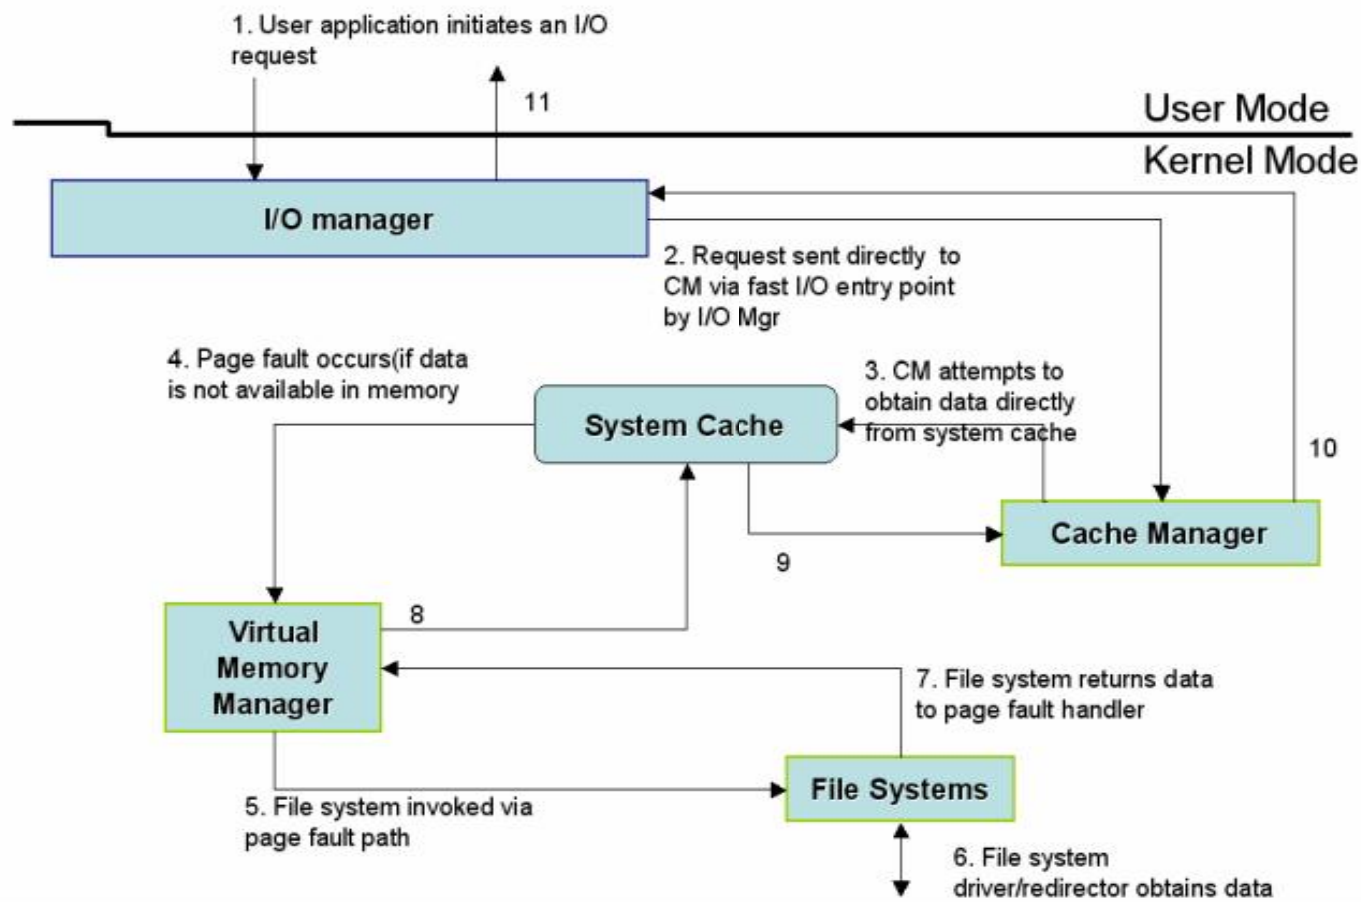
1. User application initiates an I/O request

11

User Mode

Kernel Mode

I/O manager

2. Request sent directly to CM via fast I/O entry point by I/O Mgr

4. Page fault occurs(if data is not available in memory

System Cache

3. CM attempts to obtain data directly from system cache

10

Cache Manager

9

Virtual Memory Manager

8

7. File system returns data to page fault handler

File Systems

5. File system invoked via page fault path

6. File system driver/redirector obtains data